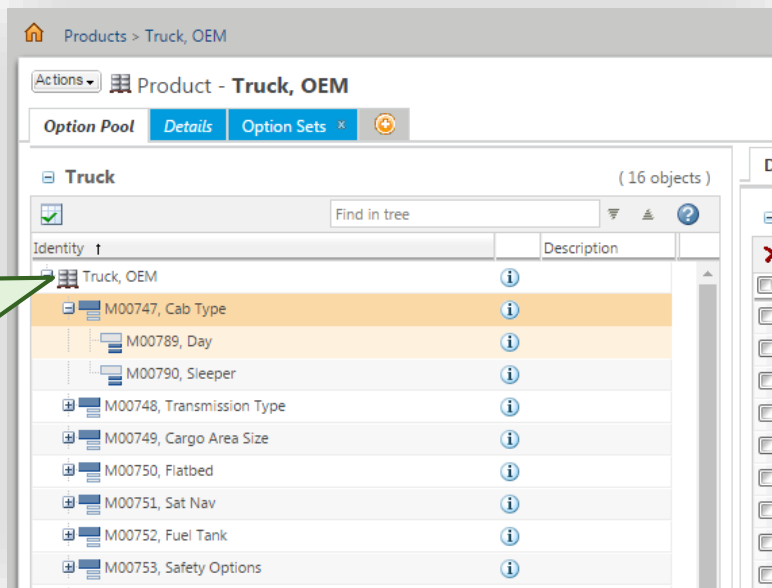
Products > Truck, OEM

Actions ▾ Product - Truck, OEM

Option Pool | Details | Option Sets ×

Truck (16 objects)

Find in tree

| Identity ↑ | | Description |
|---|---|---|
| Truck, OEM | | |
| M00747, Cab Type | | |
| M00789, Day | | |
| M00790, Sleeper | | |
| M00748, Transmission Type | | |
| M00749, Cargo Area Size | | |
| M00750, Flatbed | | |
| M00751, Sat Nav | | |
| M00752, Fuel Tank | | |
| M00753, Safety Options | | |

D